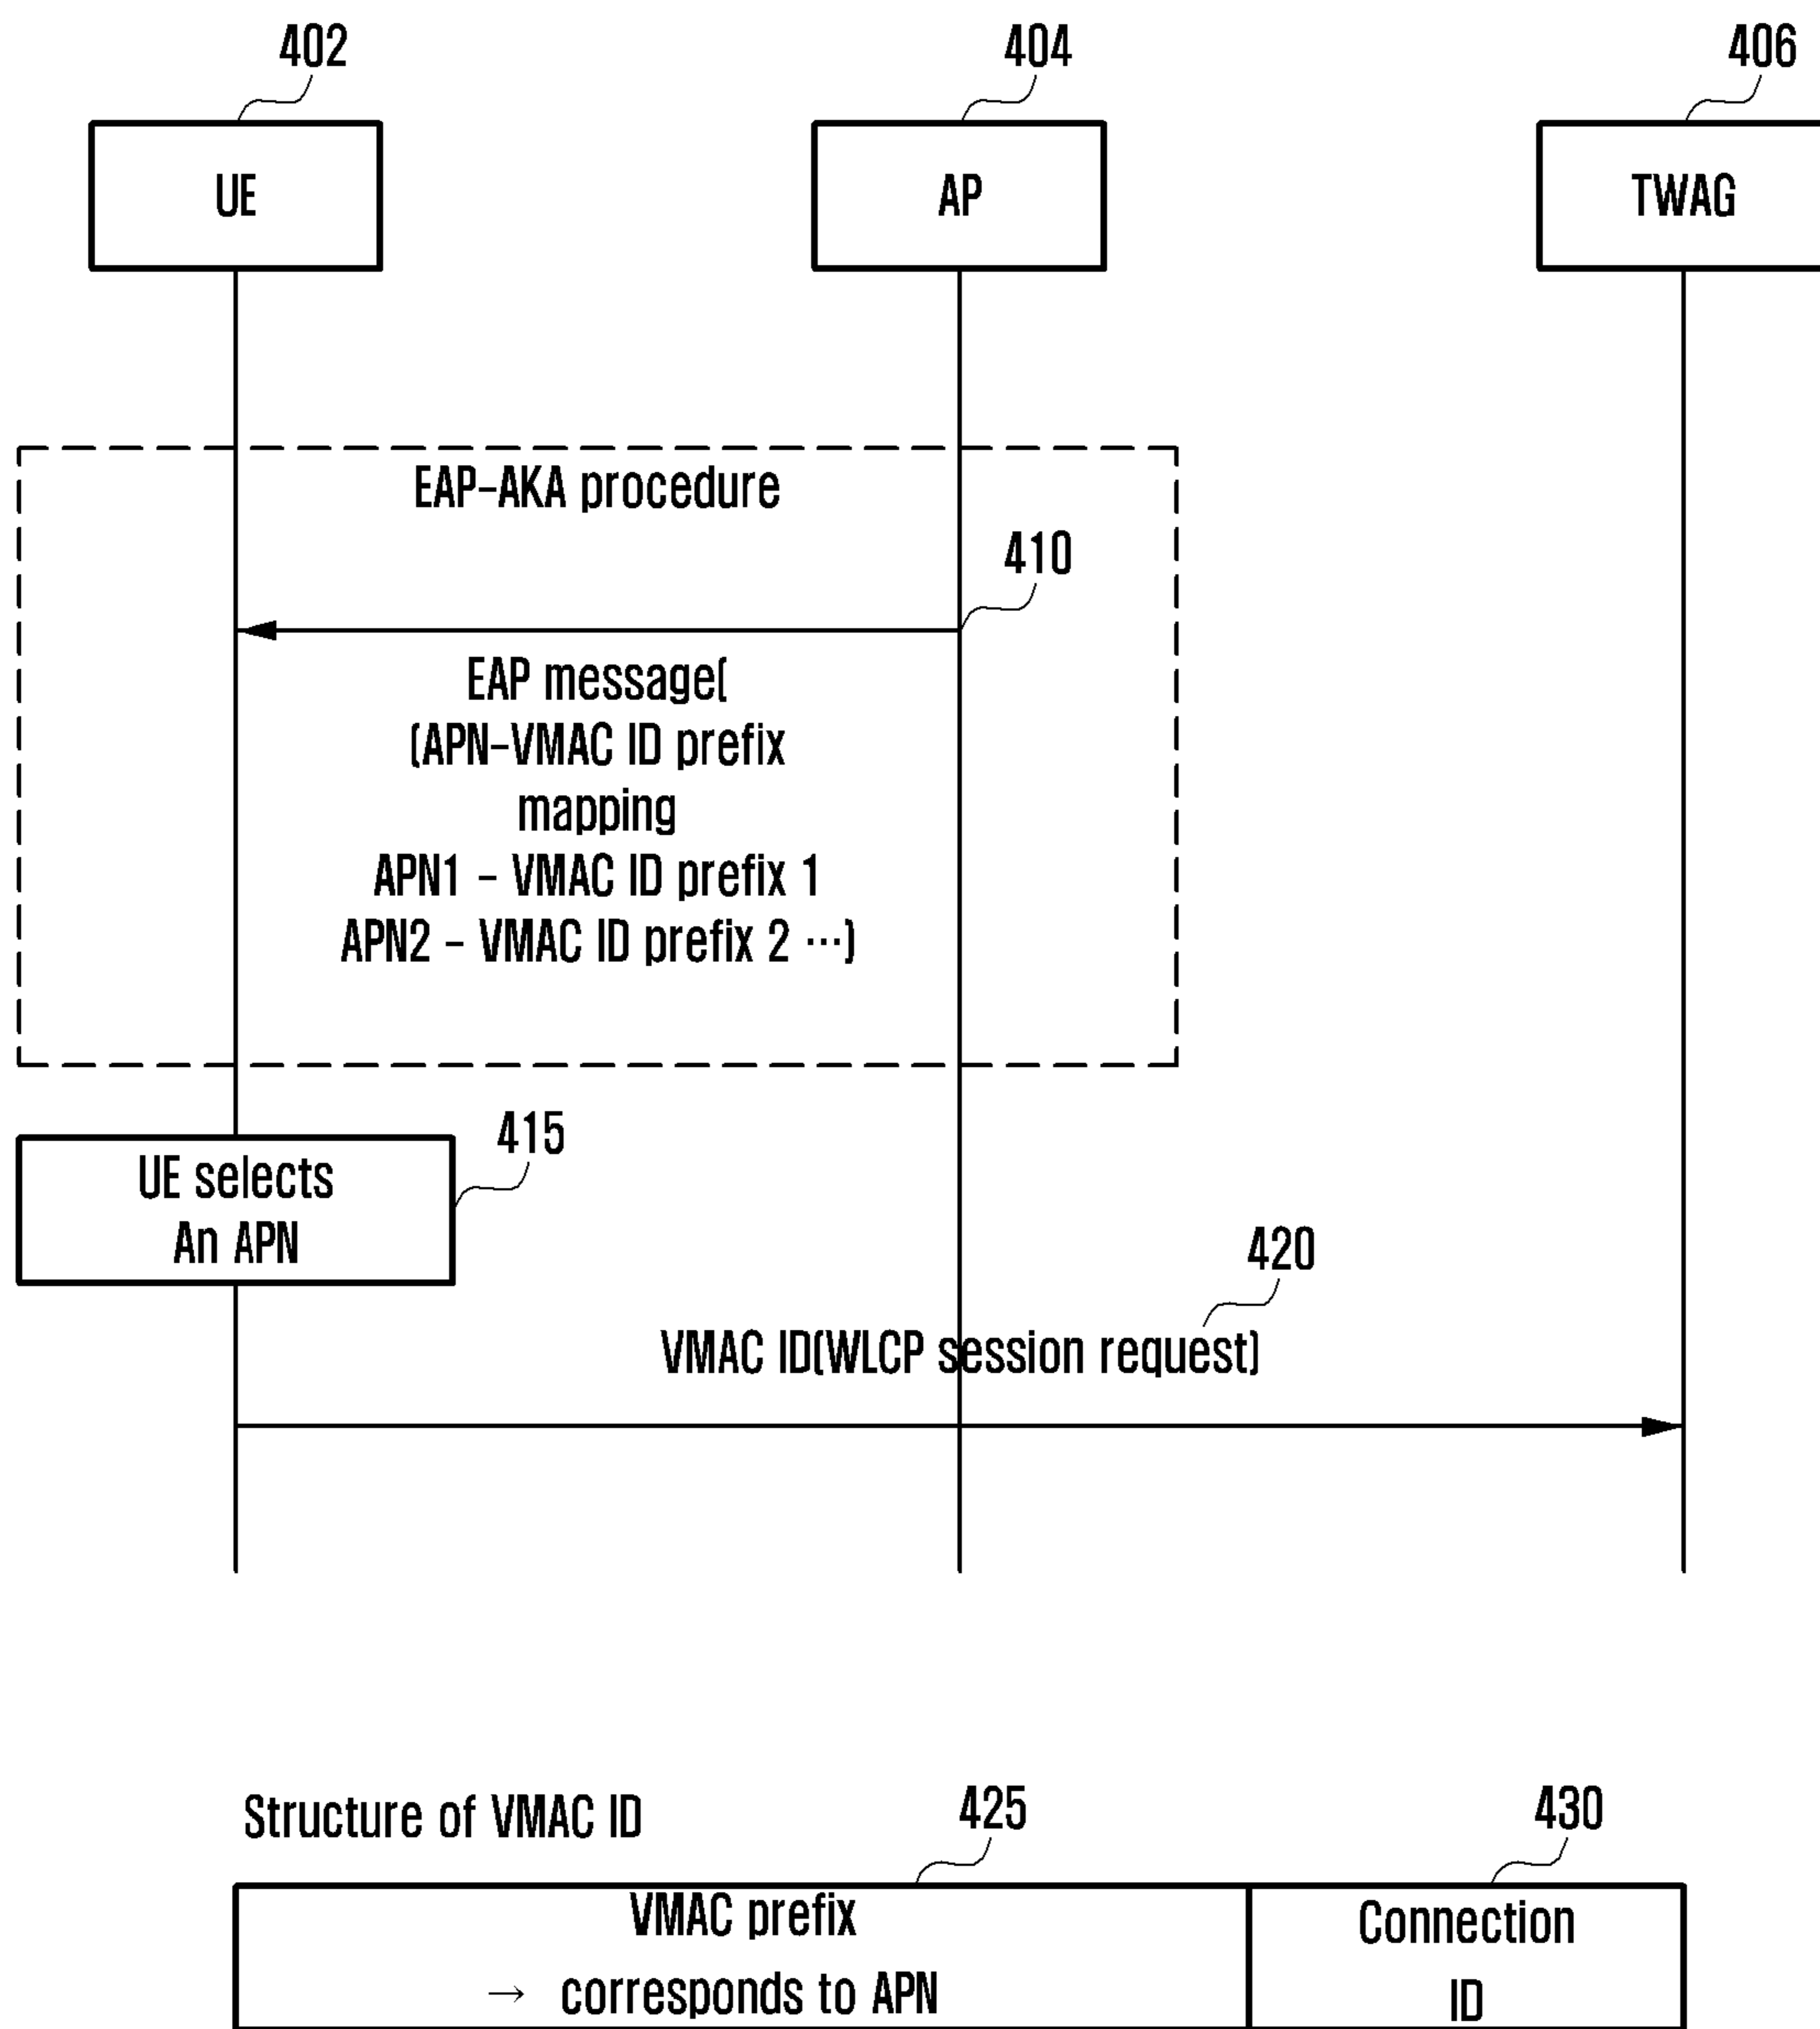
402

404

406

UE

AP

TWAG

EAP-AKA procedure

410

EAP message(
(APN-VMAC ID prefix
mapping
APN1 - VMAC ID prefix 1
APN2 - VMAC ID prefix 2 ⋯)

415

UE selects
An APN

420

VMAC ID(WLCP session request)

Structure of VMAC ID

425

430

| VMAC prefix<br>→ corresponds to APN | Connection<br>ID |
|---|---|